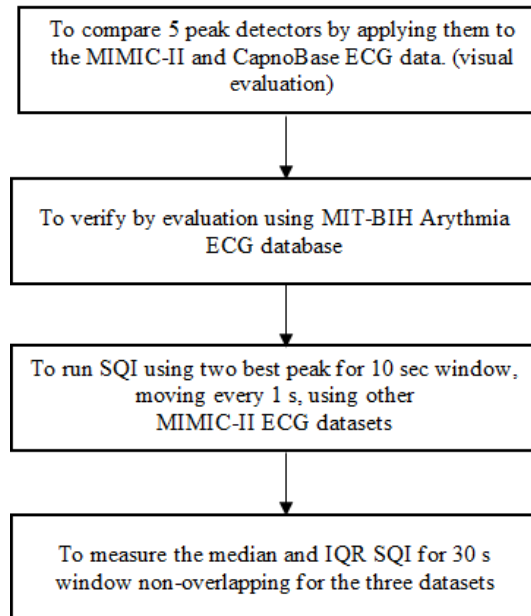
To compare 5 peak detectors by applying them to the MIMIC-II and CapnoBase ECG data. (visual evaluation)

To verify by evaluation using MIT-BIH Arythmia ECG database

To run SQI using two best peak for 10 sec window, moving every 1 s, using other MIMIC-II ECG datasets

To measure the median and IQR SQI for 30 s window non-overlapping for the three datasets